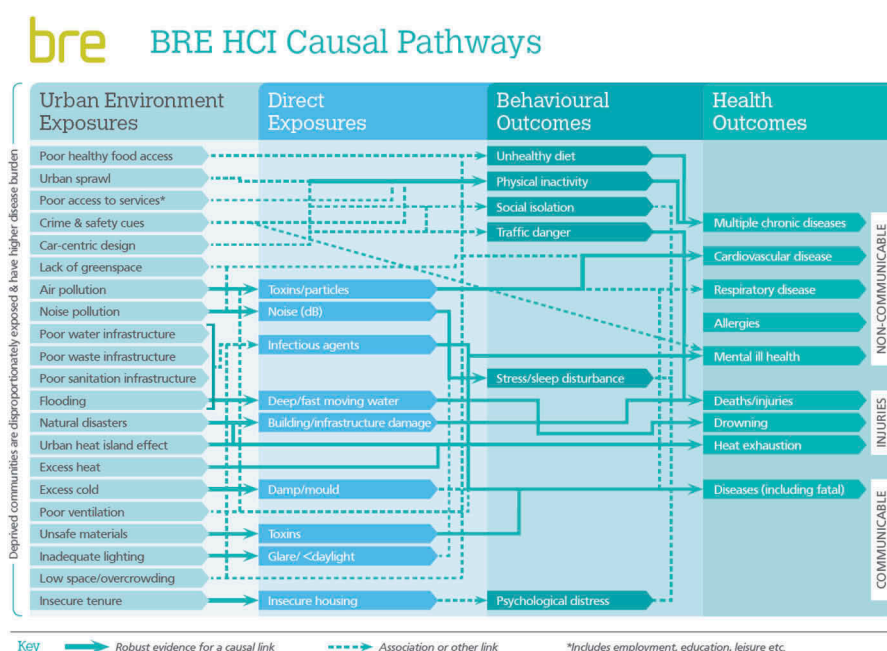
bre BRE HCI Causal Pathways

Deprived communities are disproportionately exposed & have higher disease burden

| Urban Environment Exposures | Direct Exposures | Behavioural Outcomes | Health Outcomes |
|---|---|---|---|
| Poor healthy food access | | Unhealthy diet | |
| Urban sprawl | | Physical inactivity | |
| Poor access to services* | | Social isolation | |
| Crime & safety cues | | Traffic danger | Multiple chronic diseases |
| Car-centric design | | | |
| Lack of greenspace | | | Cardiovascular disease |
| Air pollution | Toxins/particles | | Respiratory disease |
| Noise pollution | Noise (dB) | | |
| Poor water infrastructure | | | Allergies |
| Poor waste infrastructure | Infectious agents | | |
| Poor sanitation infrastructure | | Stress/sleep disturbance | Mental ill health |
| Flooding | Deep/fast moving water | | Deaths/injuries |
| Natural disasters | Building/infrastructure damage | | Drowning |
| Urban heat island effect | | | Heat exhaustion |
| Excess heat | | | |
| Excess cold | Damp/mould | | Diseases (including fatal) |
| Poor ventilation | | | |
| Unsafe materials | Toxins | | |
| Inadequate lighting | Glare/ <daylight | | |
| Low space/overcrowding | | | |
| Insecure tenure | Insecure housing | Psychological distress | |

NON-COMMUNICABLE

INJURIES

COMMUNICABLE

Key Robust evidence for a causal link Association or other link *Includes employment, education, leisure etc.